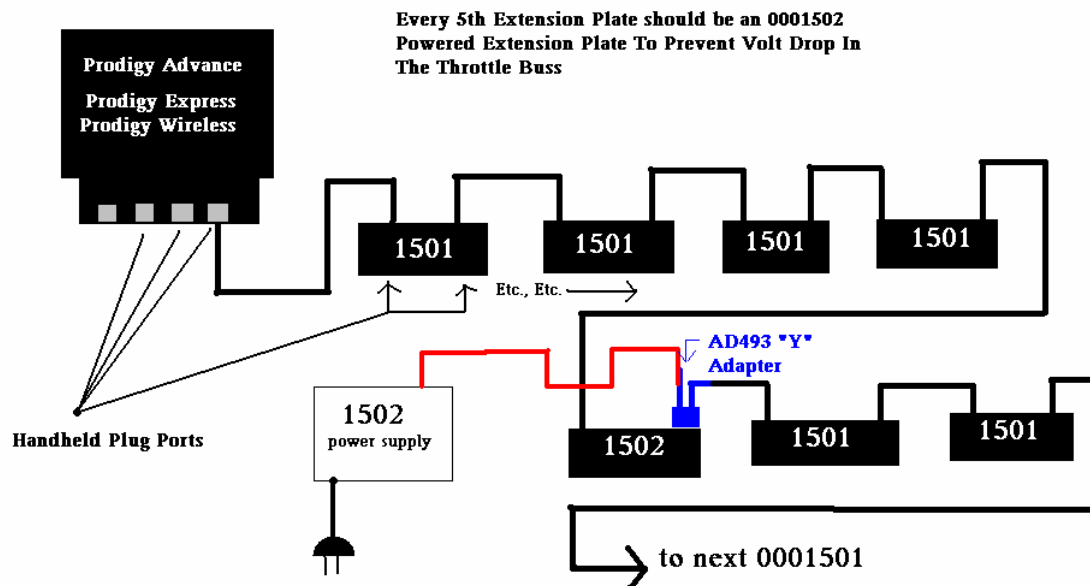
Every 5th Extension Plate should be an 0001502 Powered Extension Plate To Prevent Volt Drop In The Throttle Buss

Prodigy Advance

Prodigy Express
Prodigy Wireless

1501

1501

1501

1501

Etc., Etc.

AD493 "Y" Adapter

1502
power supply

1502

1501

1501

Handheld Plug Ports

to next 0001501